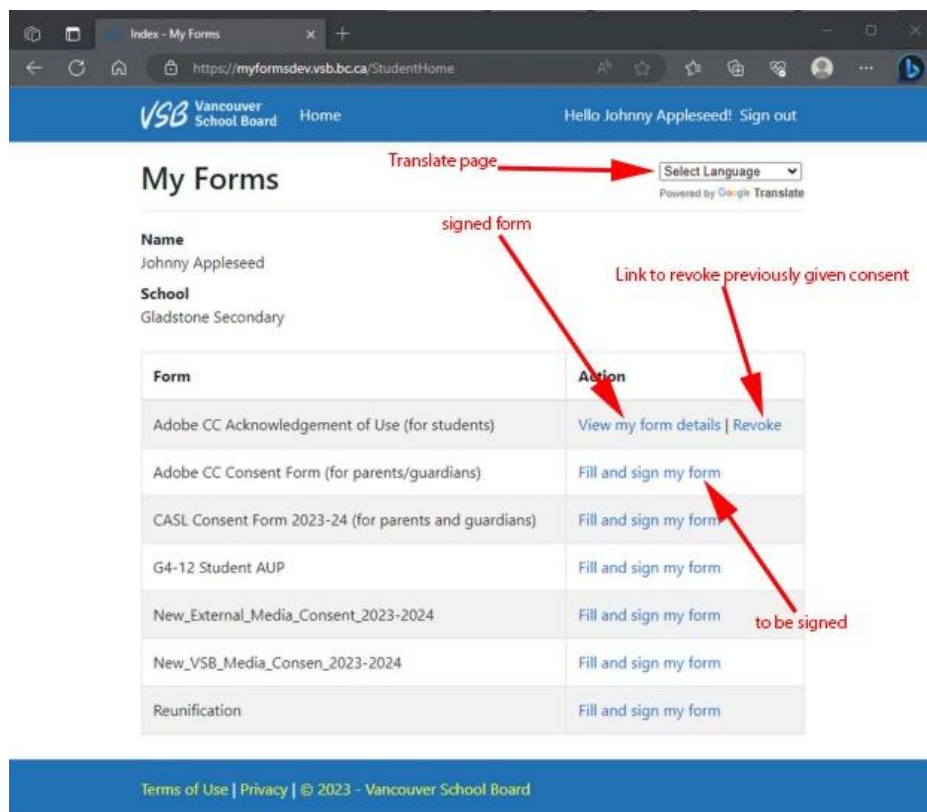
Index - My Forms

https://myformsdev.vsb.bc.ca/StudentHome

VSB Vancouver School Board Home Hello Johnny Appleseed! Sign out

My Forms

Translate page

Select Language
Powered by Google Translate

signed form

Name
Johnny Appleseed

School
Gladstone Secondary

Link to revoke previously given consent

| Form | Action |
|---|---|
| Adobe CC Acknowledgement of Use (for students) | View my form details \| Revoke |
| Adobe CC Consent Form (for parents/guardians) | Fill and sign my form |
| CASL Consent Form 2023-24 (for parents and guardians) | Fill and sign my form |
| G4-12 Student AUP | Fill and sign my form |
| New_External_Media_Consent_2023-2024 | Fill and sign my form |
| New_VSB_Media_Consen_2023-2024 | Fill and sign my form |
| Reunification | Fill and sign my form |

to be signed

Terms of Use | Privacy | © 2023 - Vancouver School Board